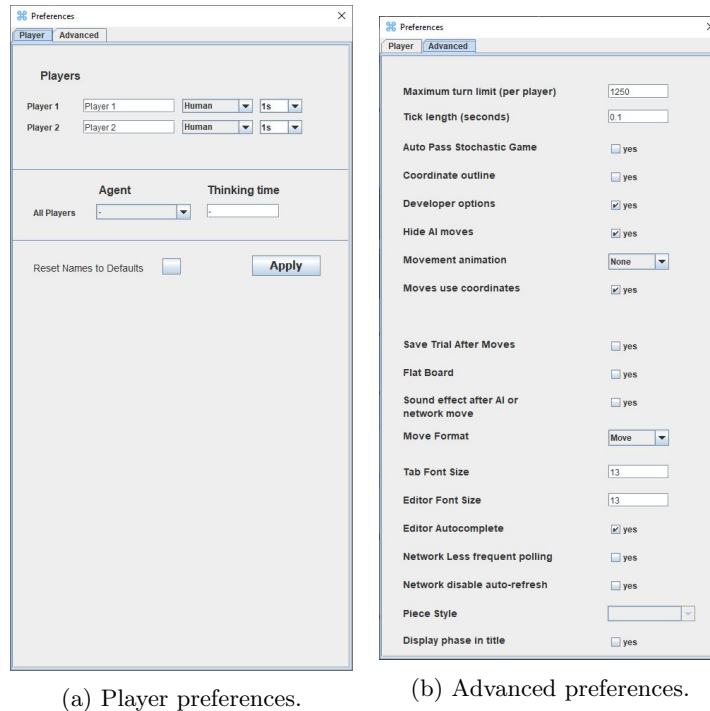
Preferences

Player Advanced

Players

Player 1 Player 1 Human 1s

Player 2 Player 2 Human 1s

Agent Thinking time

All Players - -

Reset Names to Defaults Apply

(a) Player preferences.

Preferences

Player Advanced

Maximum turn limit (per player) 1250

Tick length (seconds) 0.1

Auto Pass Stochastic Game yes

Coordinate outline yes

Developer options yes

Hide AI moves yes

Movement animation None

Moves use coordinates yes

Save Trial After Moves yes

Flat Board yes

Sound effect after AI or network move yes

Move Format Move

Tab Font Size 13

Editor Font Size 13

Editor Autocomplete yes

Network Less frequent polling yes

Network disable auto-refresh yes

Piece Style

Display phase in title yes

(b) Advanced preferences.